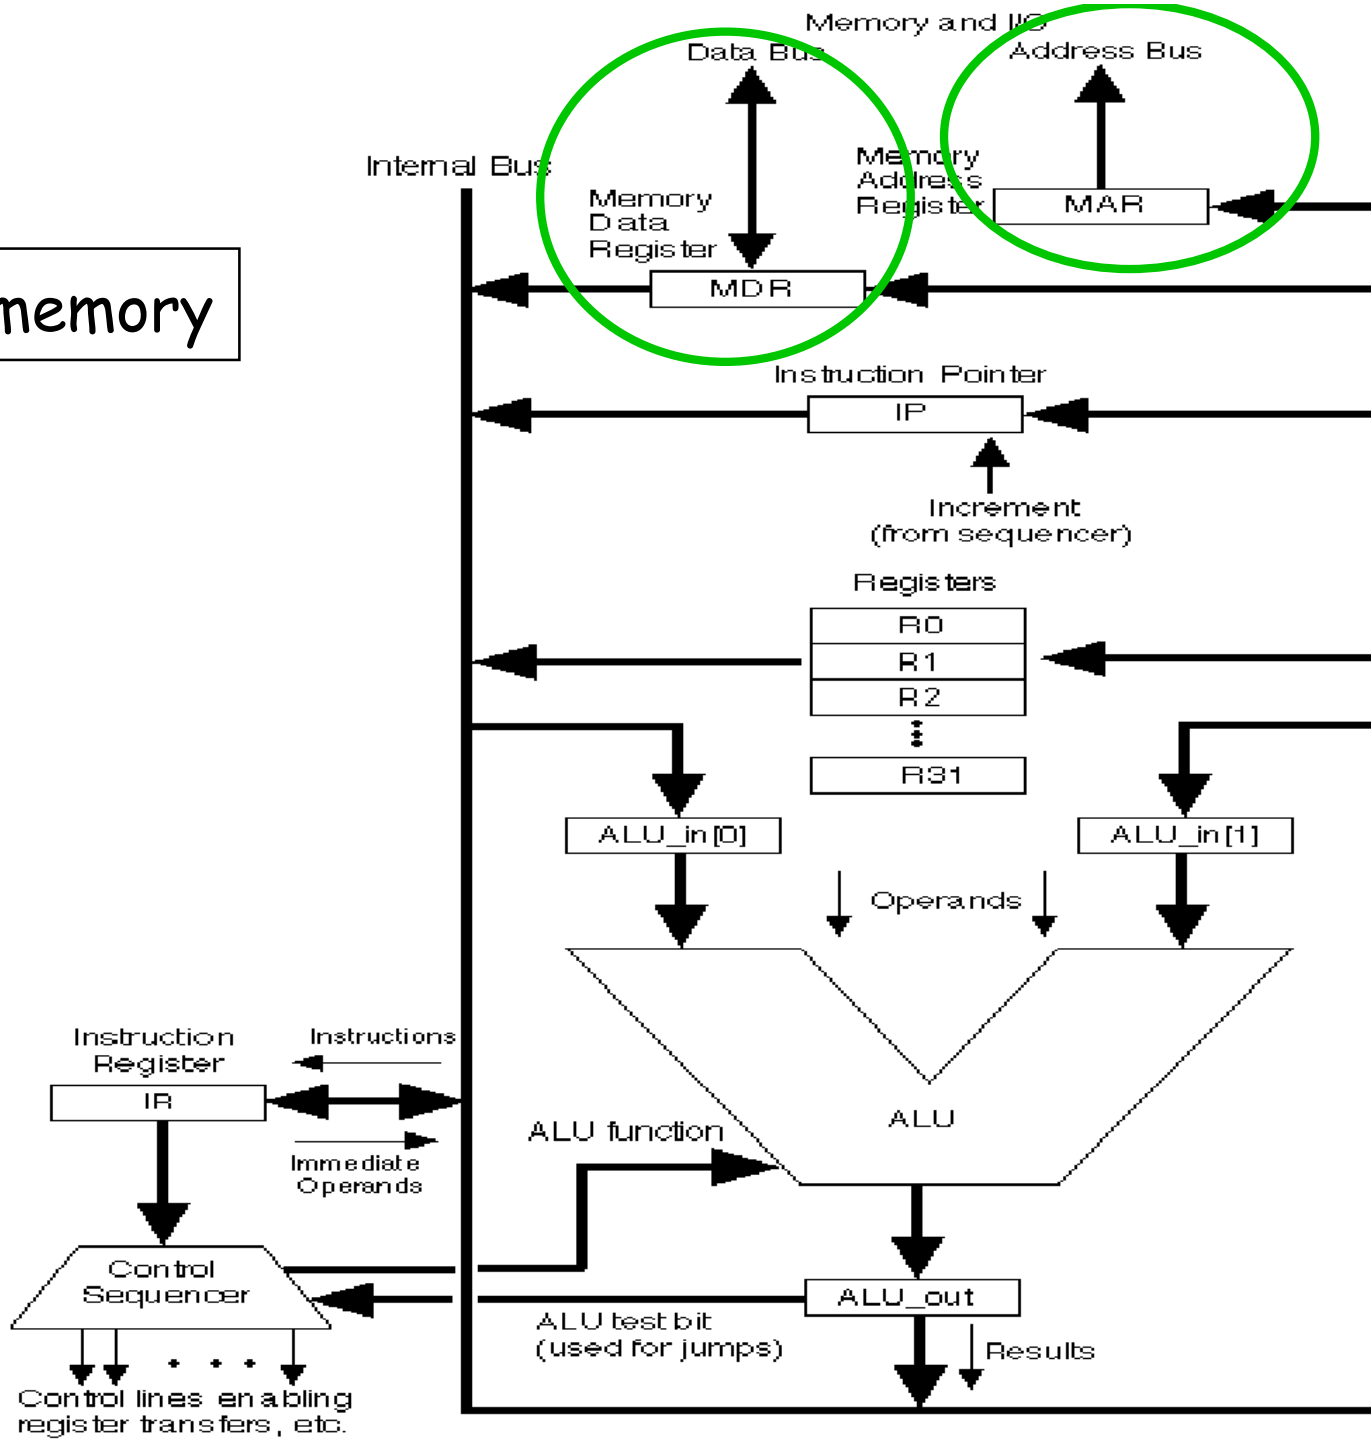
memory

Memory and I/O
Data Bus
Address Bus

Internal Bus

Memory
Data
Register

Memory
Address
Register

MAR

MDR

Instruction Pointer

IP

Increment
(from sequencer)

Registers

R0
R1
R2
R31

ALU_in[0]

ALU_in[1]

Operands

Instruction
Register

Instructions

IR

Immediate
Operands

ALU function

ALU

Control
Sequencer

ALU_out

ALU test bit
(used for jumps)

Results

Control lines enabling
register transfers, etc.